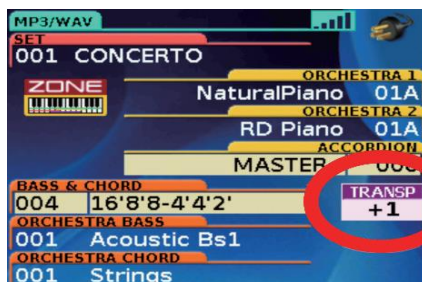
MP3/WAV

SET
001 CONCERTO

ZONE

ORCHESTRA 1
NaturalPiano 01A

ORCHESTRA 2
RD Piano 01A

ACCORDION
MASTER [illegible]

BASS & CHORD
004 16'8'8-4'4'2'

TRANSP
+1

ORCHESTRA BASS
001 Acoustic Bs1

ORCHESTRA CHORD
001 Strings